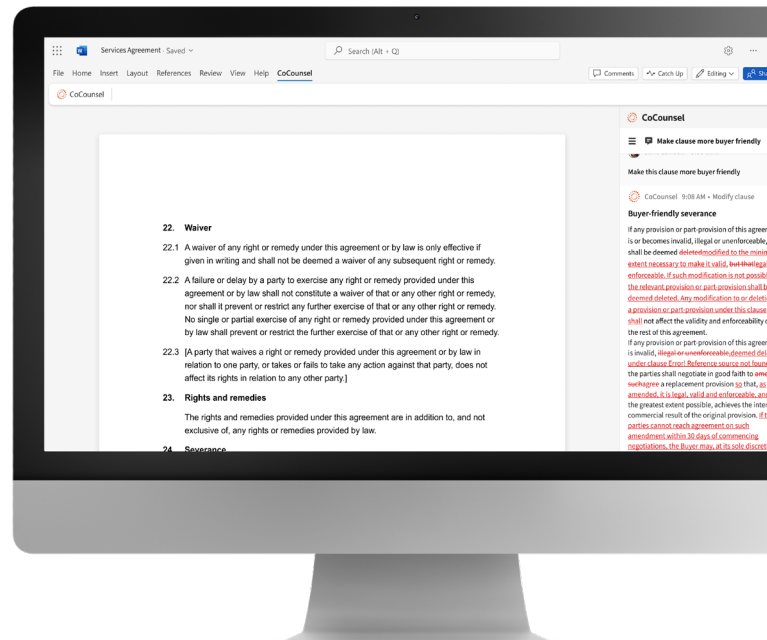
Services Agreement · Saved

Search (Alt + Q)

File Home Insert Layout References Review View Help CoCounsel

Comments Catch Up Editing Sh

CoCounsel

22. Waiver

22.1 A waiver of any right or remedy under this agreement or by law is only effective if given in writing and shall not be deemed a waiver of any subsequent right or remedy.

22.2 A failure or delay by a party to exercise any right or remedy provided under this agreement or by law shall not constitute a waiver of that or any other right or remedy, nor shall it prevent or restrict any further exercise of that or any other right or remedy. No single or partial exercise of any right or remedy provided under this agreement or by law shall prevent or restrict the further exercise of that or any other right or remedy.

22.3 [A party that waives a right or remedy provided under this agreement or by law in relation to one party, or takes or fails to take any action against that party, does not affect its rights in relation to any other party.]

23. Rights and remedies

The rights and remedies provided under this agreement are in addition to, and not exclusive of, any rights or remedies provided by law.

24. Severance

CoCounsel

Make clause more buyer friendly

Make this clause more buyer friendly

CoCounsel 9:08 AM • Modify clause

Buyer-friendly severance

If any provision or part-provision of this agreem is or becomes invalid, illegal or unenforceable, shall be deemed deletedmodified to the minim extent necessary to make it valid, but thatlega enforceable. If such modification is not possib the relevant provision or part-provision shall b deemed deleted. Any modification to or deleti a provision or part-provision under this clause shall not affect the validity and enforceability o the rest of this agreement.
If any provision or part-provision of this agreem is invalid, illegal or unenforceable,deemed del under clause Error! Reference source not foun the parties shall negotiate in good faith to ame suchagree a replacement provision so that, as amended, it is legal, valid and enforceable, an the greatest extent possible, achieves the inte commercial result of the original provision. If t parties cannot reach agreement on such amendment within 30 days of commencing negotiations, the Buyer may, at its sole discret